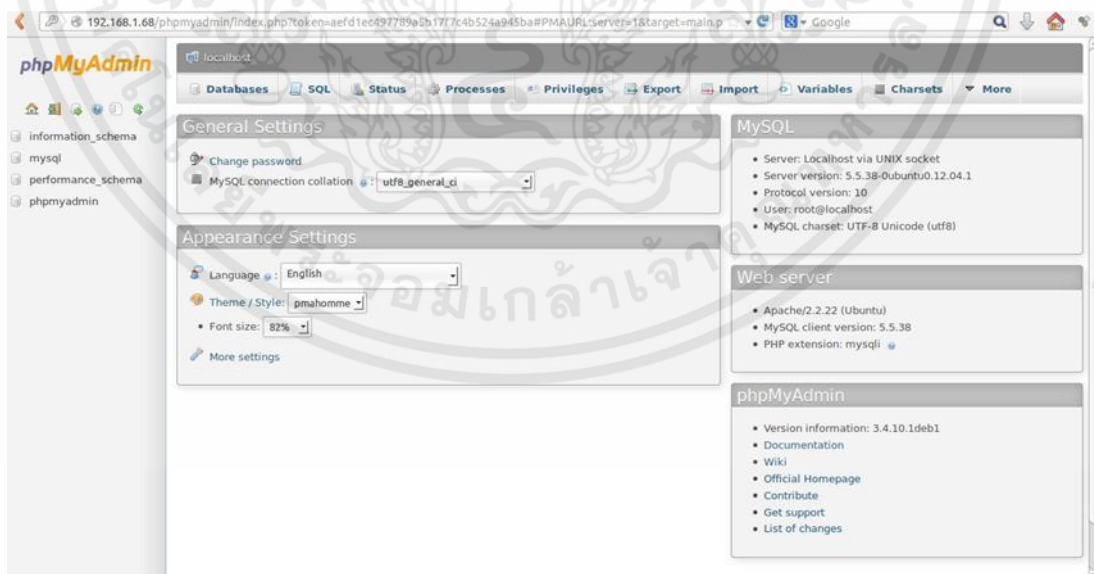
192.168.1.68/phpmyadmin/index.php?token=aefd1ec497789a5b17f7c4b524a945ba#PMAURL:server=1&target=main.p

Google

phpMyAdmin

information_schema
mysql
performance_schema
phpmyadmin

localhost

Databases SQL Status Processes Privileges Export Import Variables Charsets More

General Settings

Change password
MySQL connection collation : utf8_general_ci

Appearance Settings

Language : English
Theme / Style: pmahomme
• Font size: 82%

More settings

MySQL

• Server: Localhost via UNIX socket
• Server version: 5.5.38-0ubuntu0.12.04.1
• Protocol version: 10
• User: root@localhost
• MySQL charset: UTF-8 Unicode (utf8)

Web server

• Apache/2.2.22 (Ubuntu)
• MySQL client version: 5.5.38
• PHP extension: mysqli

phpMyAdmin

• Version information: 3.4.10.1deb1
• Documentation
• Wiki
• Official Homepage
• Contribute
• Get support
• List of changes

จอมเกล้าฯ